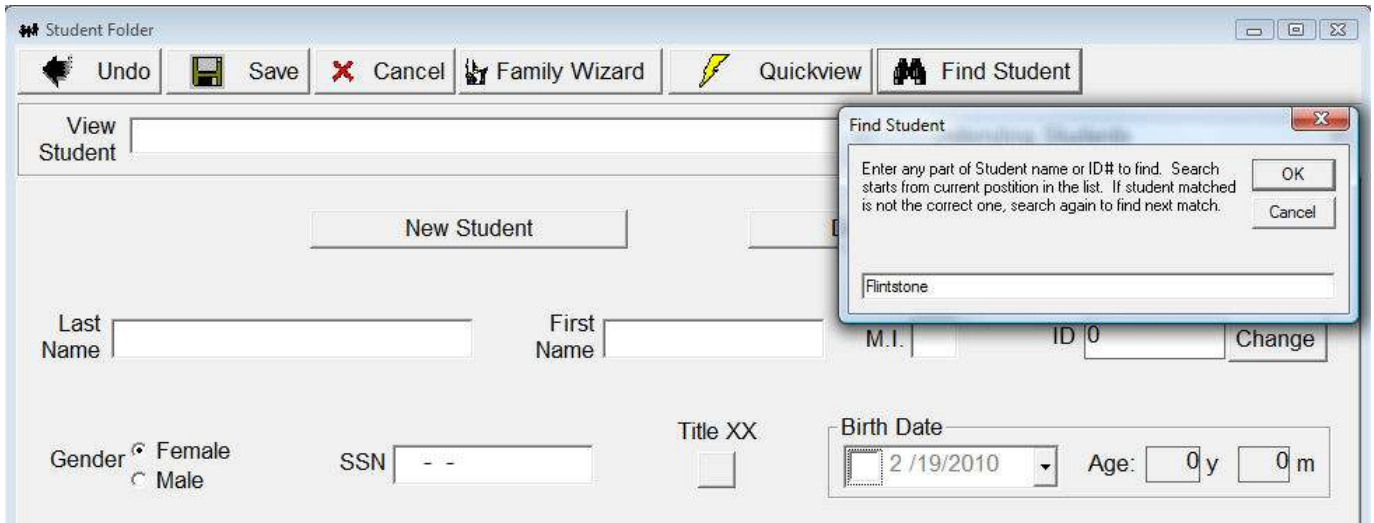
Student Folder

Undo Save Cancel Family Wizard Quickview Find Student

View Student

New Student

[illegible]

Last Name

First Name

M.I.

ID 0

Change

Gender Female Male

SSN - -

Title XX

Birth Date

2 /19/2010

Age: 0 y 0 m

Find Student

Enter any part of Student name or ID# to find. Search starts from current postition in the list. If student matched is not the correct one, search again to find next match.

OK

Cancel

Flintstone